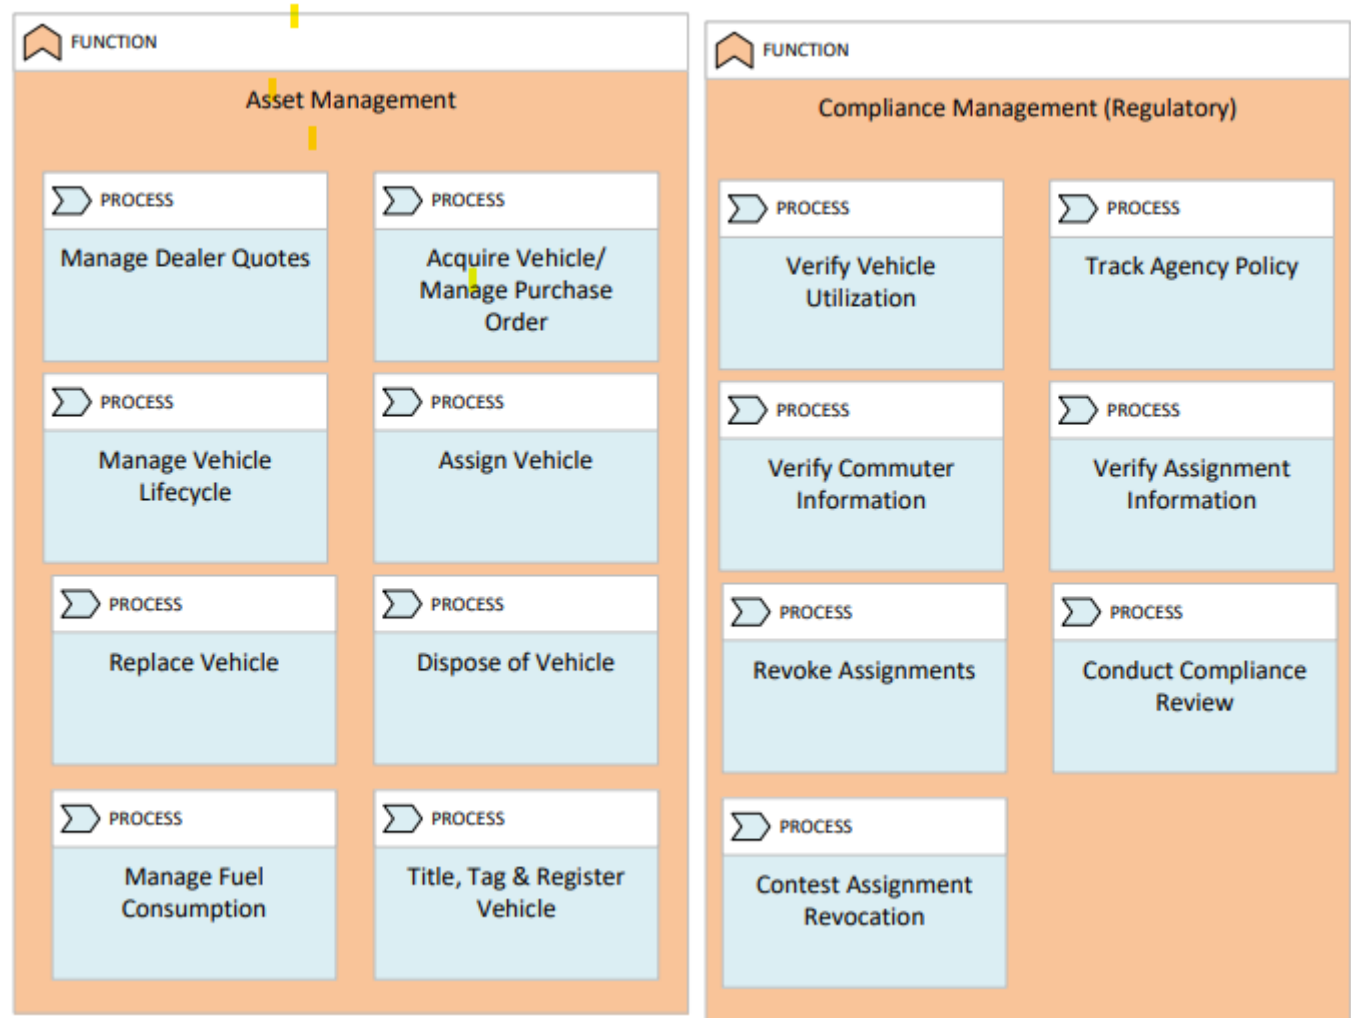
FUNCTION

Asset Management

PROCESS

Manage Dealer Quotes

PROCESS

Acquire Vehicle/ Manage Purchase Order

PROCESS

Manage Vehicle Lifecycle

PROCESS

Assign Vehicle

PROCESS

Replace Vehicle

PROCESS

Dispose of Vehicle

PROCESS

Manage Fuel Consumption

PROCESS

Title, Tag & Register Vehicle

FUNCTION

Compliance Management (Regulatory)

PROCESS

Verify Vehicle Utilization

PROCESS

Track Agency Policy

PROCESS

Verify Commuter Information

PROCESS

Verify Assignment Information

PROCESS

Revoke Assignments

PROCESS

Conduct Compliance Review

PROCESS

Contest Assignment Revocation